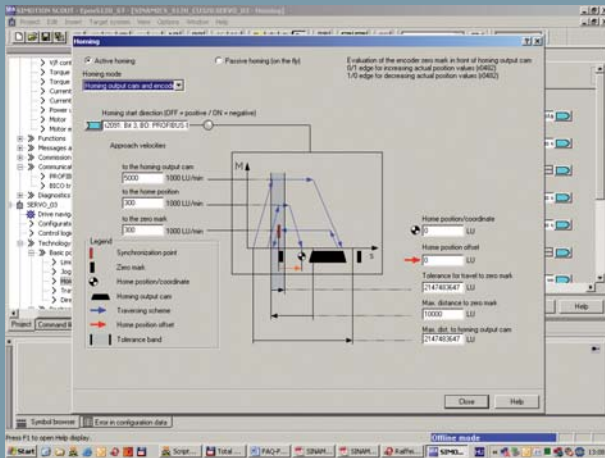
SIMOTION SCOUT - Epos S120_ST - [SINAMICS_S120_CU320_SERVO_03 - Homing]
Project Edit Insert Target system View Options Window Help

Homing

Active homing
Passive homing (on the fly)
Homing mode
Homing output cam and encod
Evaluation of the encoder zero mark in front of homing output cam
0/1 edge for increasing actual position values (r0482)
1/0 edge for decreasing actual position values (r0482)

Homing start direction (OFF = positive / ON = negative)
r2091: Bit 3, BO: PROFIBUS

Approach velocities
to the homing output cam
5000 1000 LU/min
to the home position
300 1000 LU/min
to the zero mark
300 1000 LU/min

M
s

Legend
Synchronization point
Zero mark
Home position/coordinate
Homing output cam
Traversing scheme
Home position offset
Tolerance band

Home position/coordinate
0 LU
Home position offset
0 LU
Tolerance for travel to zero mark
2147483647 LU
Max. distance to zero mark
10000 LU
Max. dist. to homing output cam
2147483647 LU

Close
Help

V/f cont
Torque
Torque
Current
Current
Power u
Motor
Motor e
Functions
Messages a
Commission
Communicat
PROFIB
BICO te
Diagnostics
SERVO_03
Drive navig
Configurati
Control logi
Technology
Basic pr
Jog
Hom
Tra
Dire

Project
Command li
Symbol browser
Error in configuration data
Press F1 to open Help display.
Offline mode
Start
Script...
Total ...
FAQ-F...
SINAM...
SINAM...
RaiPei...
SIMO...
13:06